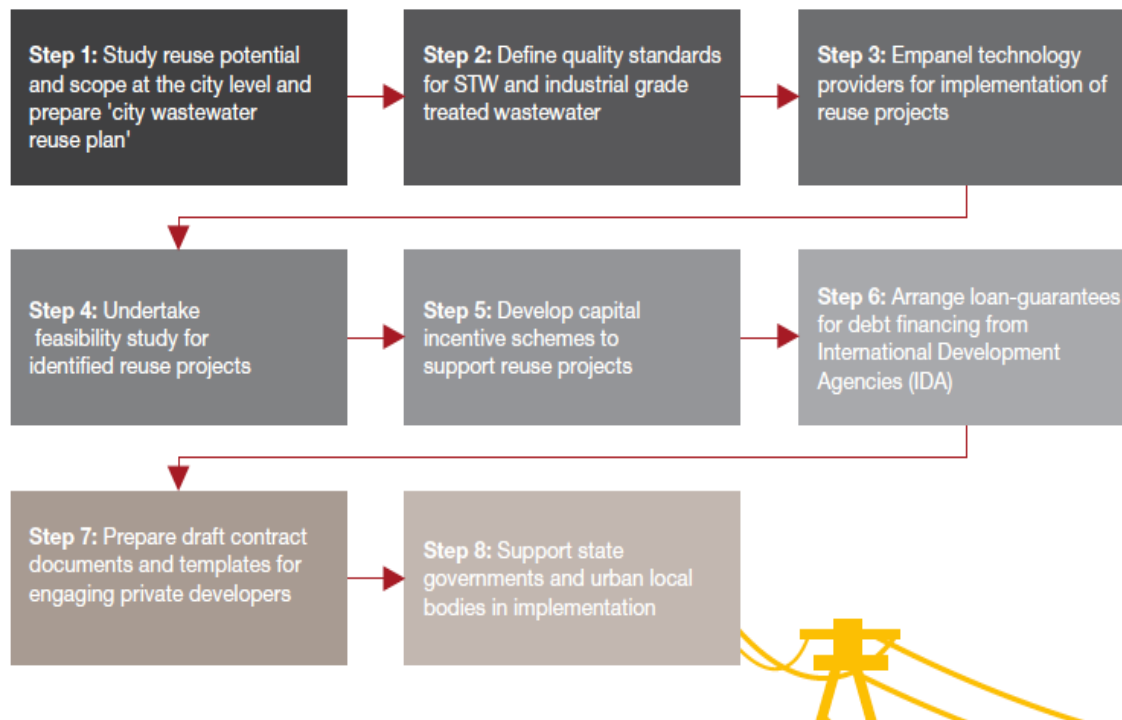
**Step 1:** Study reuse potential and scope at the city level and prepare 'city wastewater reuse plan'

**Step 2:** Define quality standards for STW and industrial grade treated wastewater

**Step 3:** Empanel technology providers for implementation of reuse projects

**Step 4:** Undertake feasibility study for identified reuse projects

**Step 5:** Develop capital incentive schemes to support reuse projects

**Step 6:** Arrange loan-guarantees for debt financing from International Development Agencies (IDA)

**Step 7:** Prepare draft contract documents and templates for engaging private developers

**Step 8:** Support state governments and urban local bodies in implementation